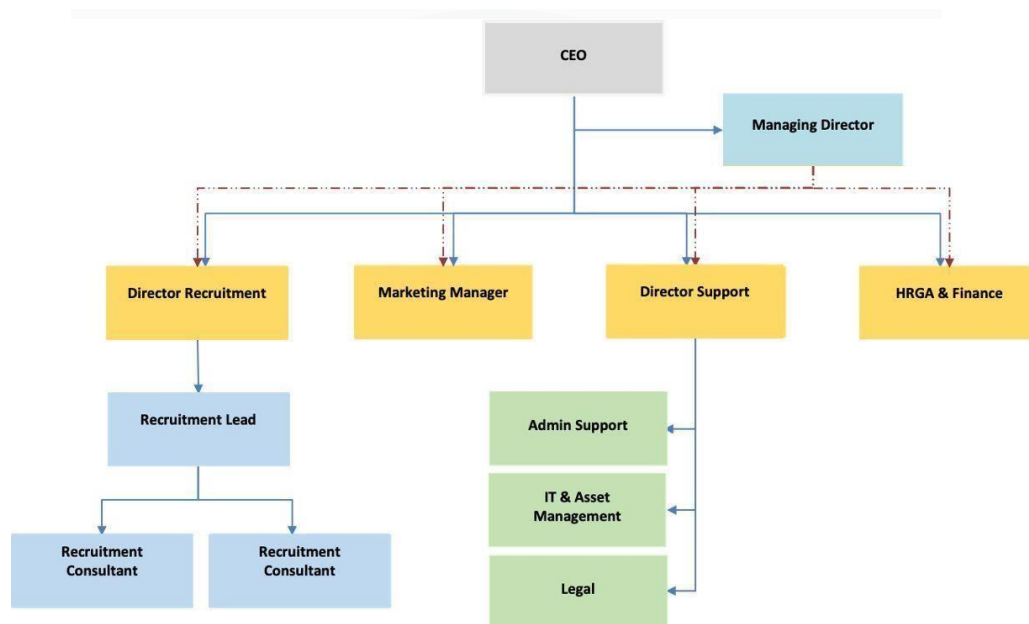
CEO

Managing Director

Director Recruitment

Marketing Manager

Director Support

HRGA & Finance

Recruitment Lead

Admin Support

IT & Asset Management

Recruitment Consultant

Recruitment Consultant

Legal